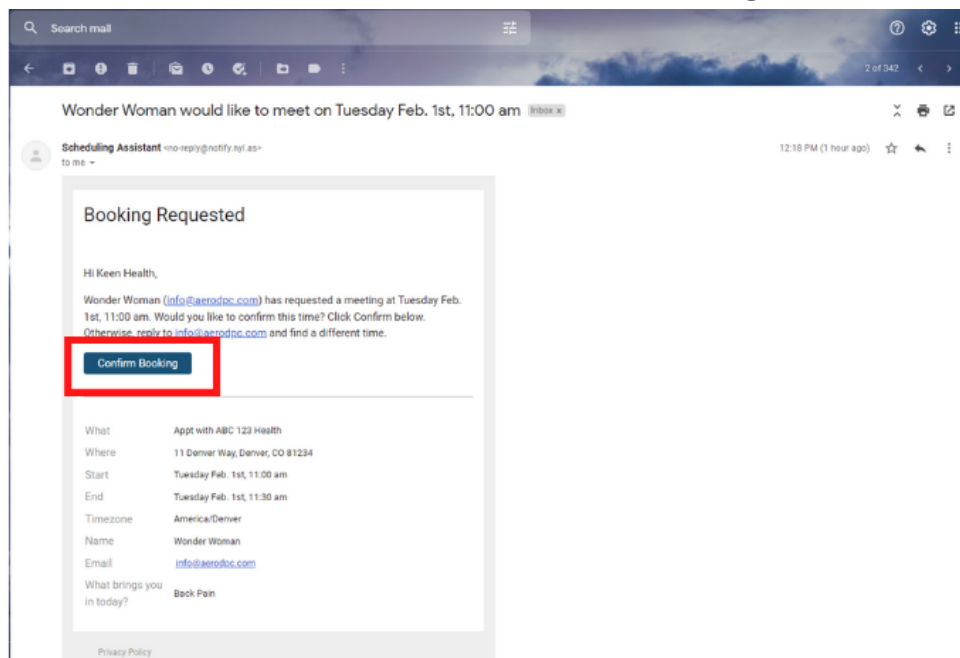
Search mail

2 of 342

Wonder Woman would like to meet on Tuesday Feb. 1st, 11:00 am Inbox ×

Scheduling Assistant <no-reply@notify.nyl.as>
to me

12:18 PM (1 hour ago)

Booking Requested

Hi Keen Health,

Wonder Woman (info@aerodpc.com) has requested a meeting at Tuesday Feb. 1st, 11:00 am. Would you like to confirm this time? Click Confirm below. Otherwise, reply to info@aerodpc.com and find a different time.

Confirm Booking

| | |
|---|---|
| What | Appt with ABC 123 Health |
| Where | 11 Denver Way, Denver, CO 81234 |
| Start | Tuesday Feb. 1st, 11:00 am |
| End | Tuesday Feb. 1st, 11:30 am |
| Timezone | America/Denver |
| Name | Wonder Woman |
| Email | info@aerodpc.com |
| What brings you in today? | Back Pain |

Privacy Policy